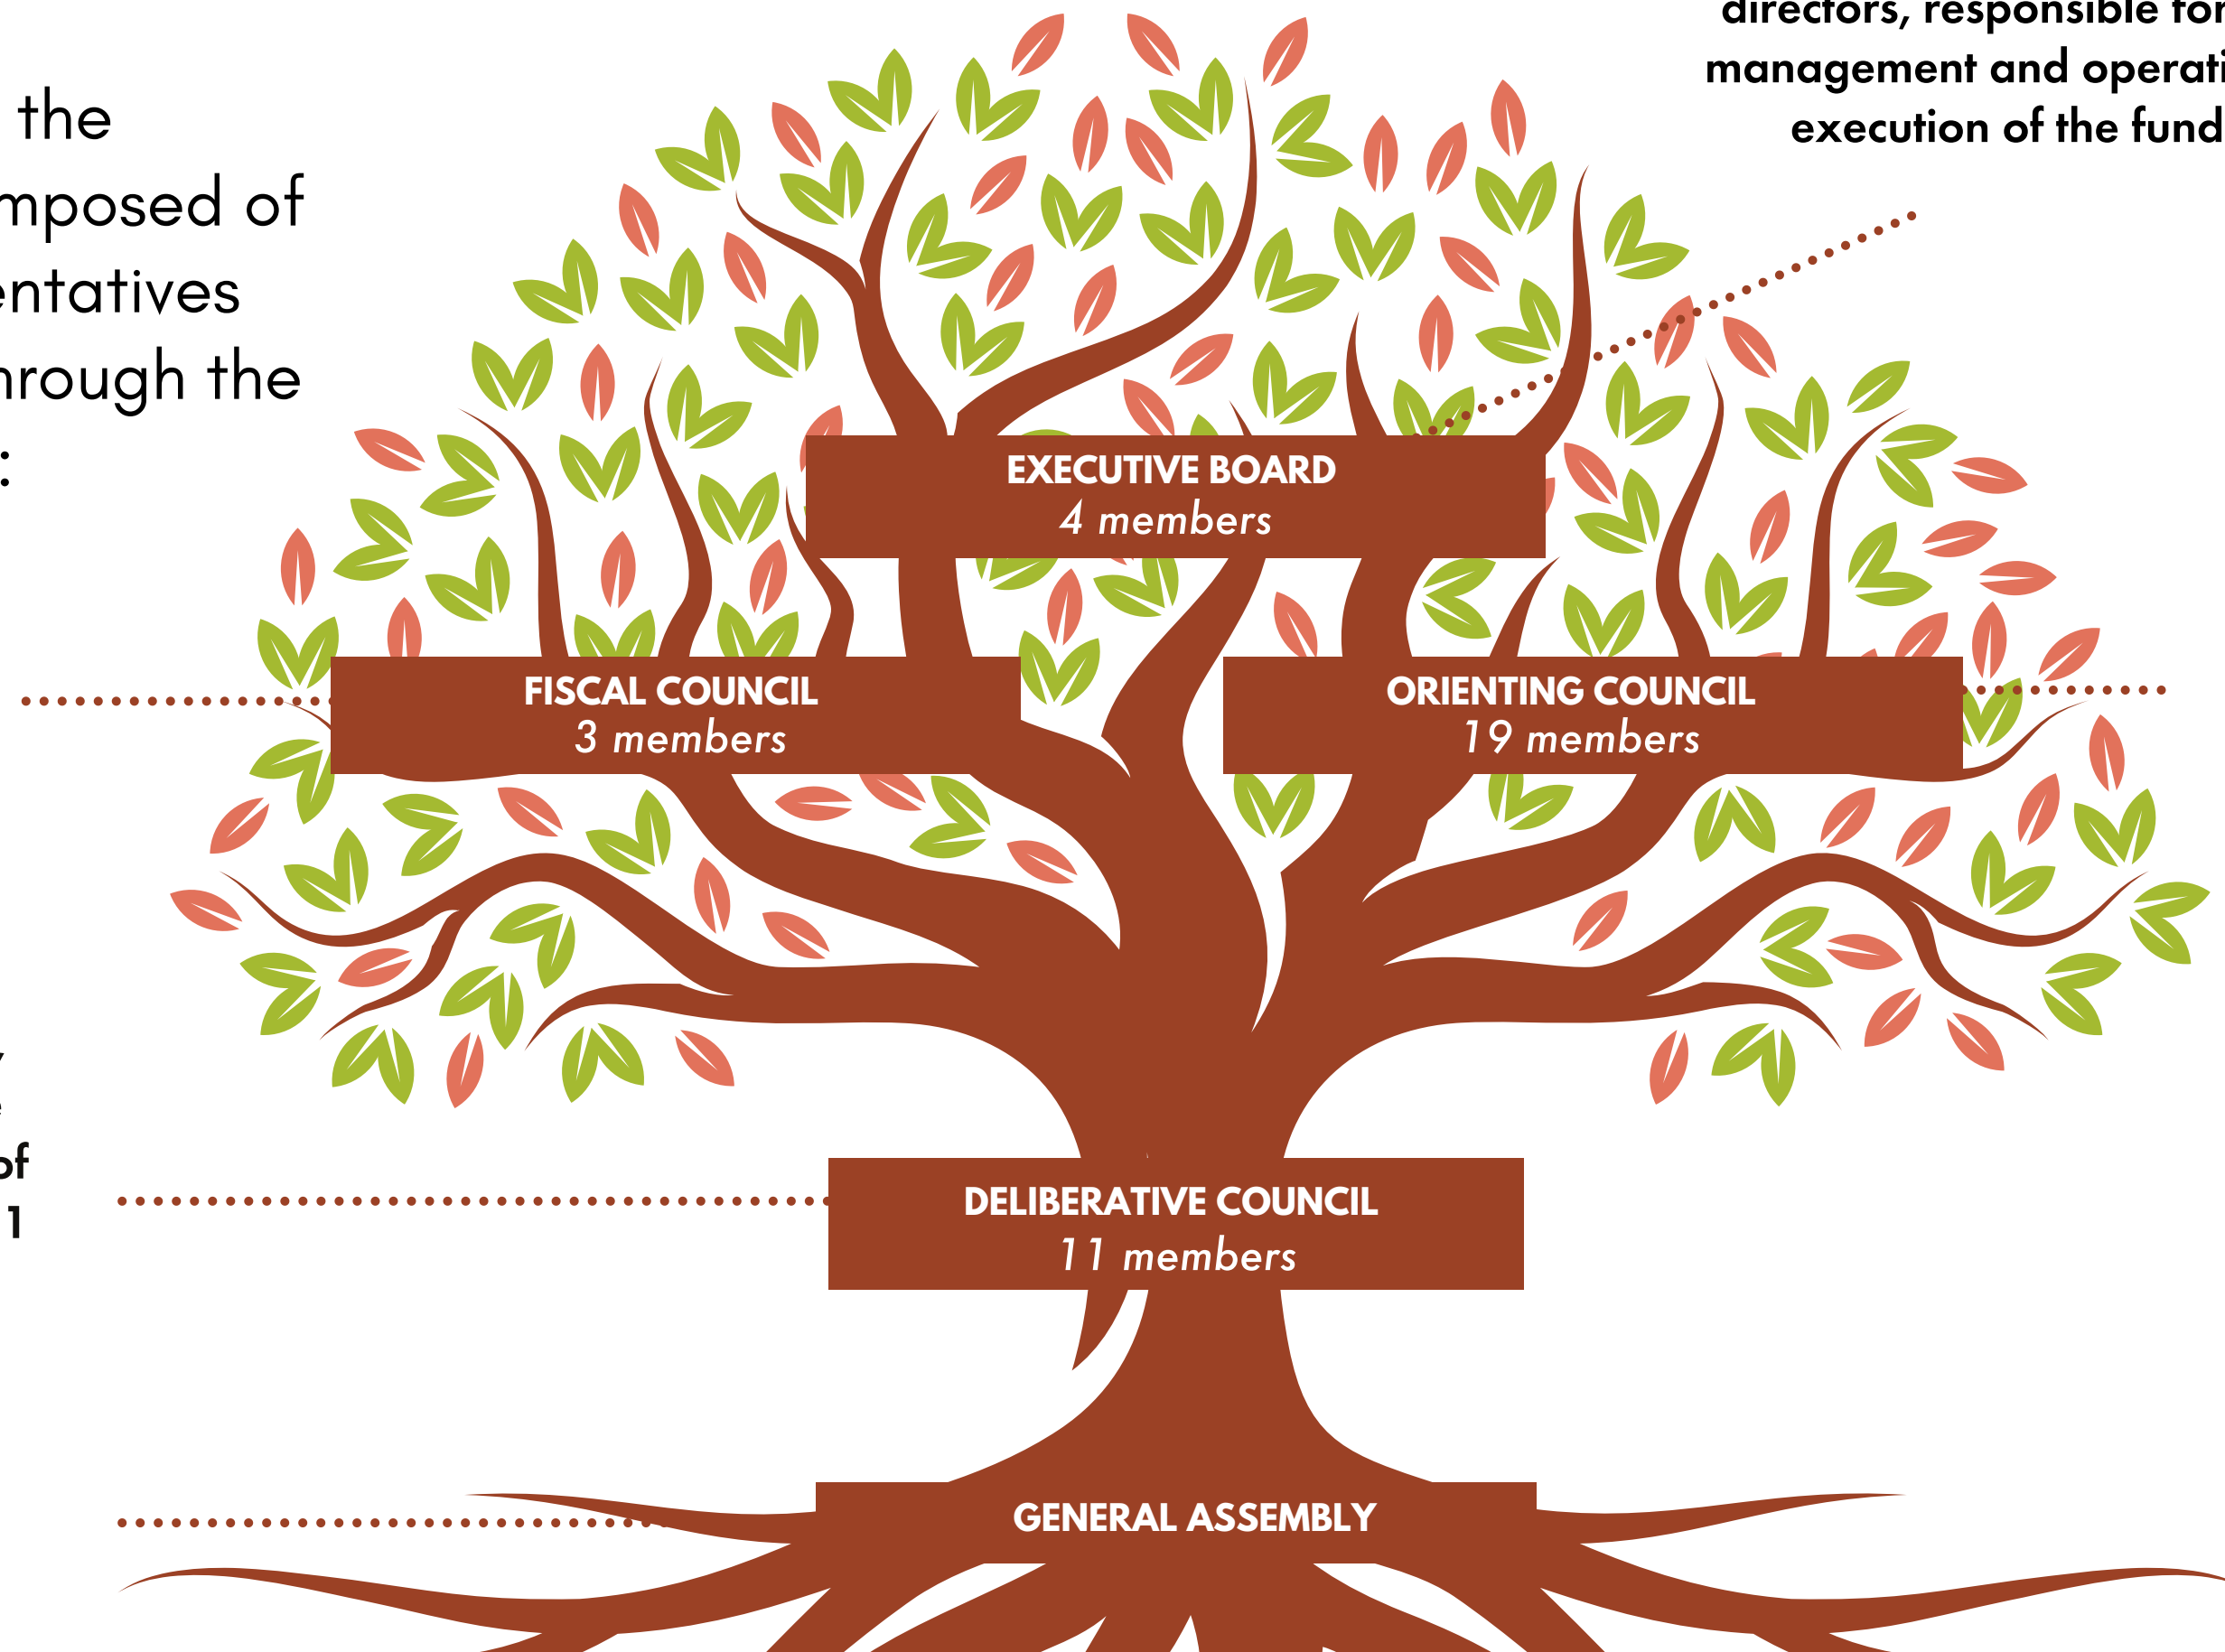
the
mposed of
entatives
hrough the
:

directors, responsible for
management and operati
execution of the fund

EXECUTIVE BOARD
*4 members*

FISCAL COUNCIL
*3 members*

ORIENTING COUNCIL
*19 members*

of
1

DELIBERATIVE COUNCIL
*11 members*

GENERAL ASSEMBLY